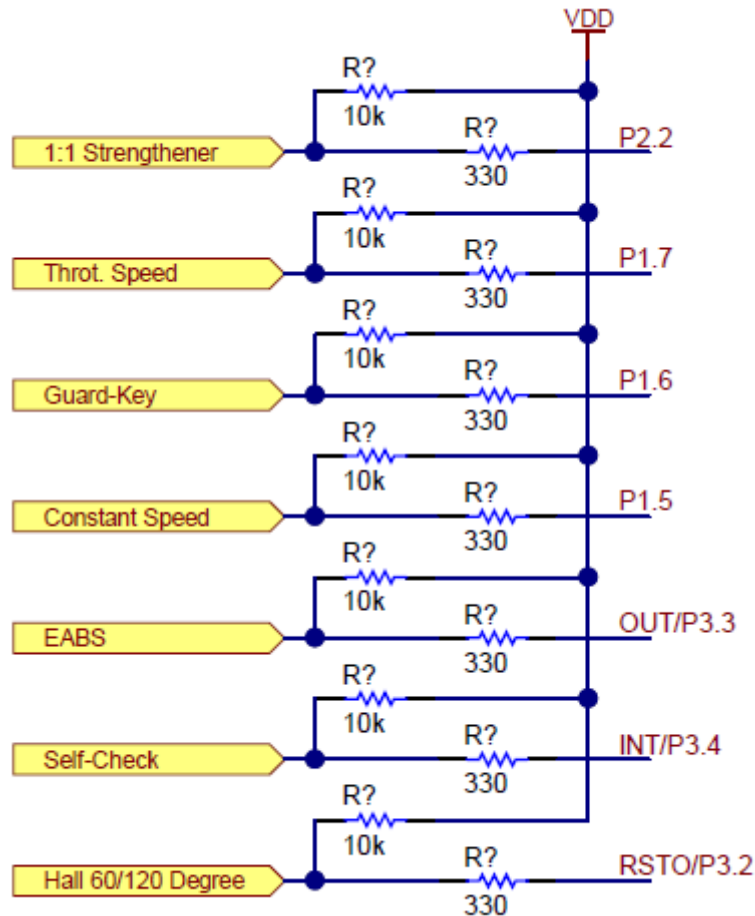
VDD

R?
10k
1:1 Strengthener
R?
330
P2.2

R?
10k
Throt. Speed
R?
330
P1.7

R?
10k
Guard-Key
R?
330
P1.6

R?
10k
Constant Speed
R?
330
P1.5

R?
10k
EABS
R?
330
OUT/P3.3

R?
10k
Self-Check
R?
330
INT/P3.4

R?
10k
Hall 60/120 Degree
R?
330
RSTO/P3.2